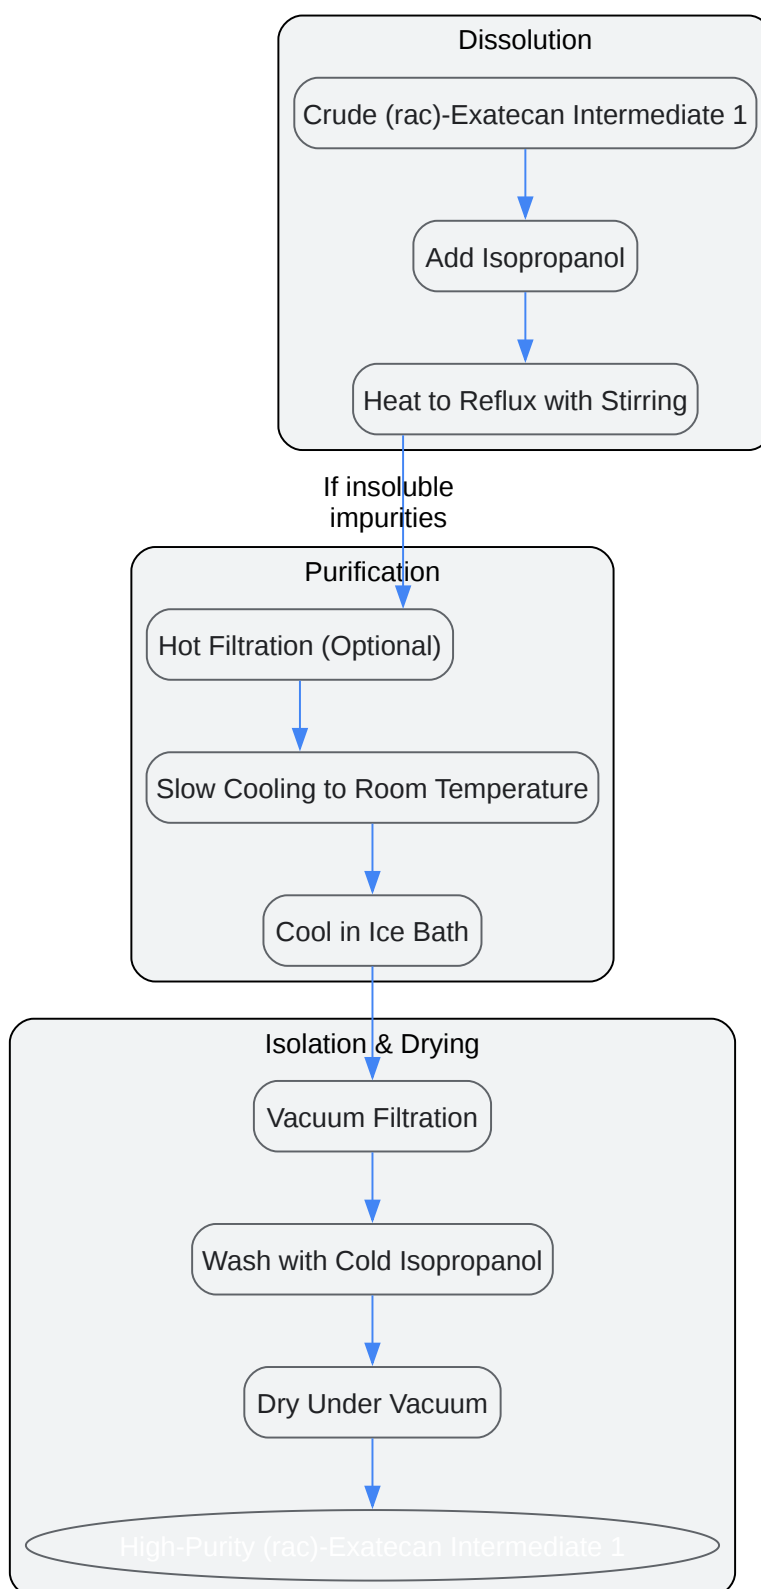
Dissolution

Crude (rac)-Exatecan Intermediate 1

Add Isopropanol

Heat to Reflux with Stirring

If insoluble impurities

Purification

Hot Filtration (Optional)

Slow Cooling to Room Temperature

Cool in Ice Bath

Isolation & Drying

Vacuum Filtration

Wash with Cold Isopropanol

Dry Under Vacuum

High-Purity (rac)-Exatecan Intermediate 1